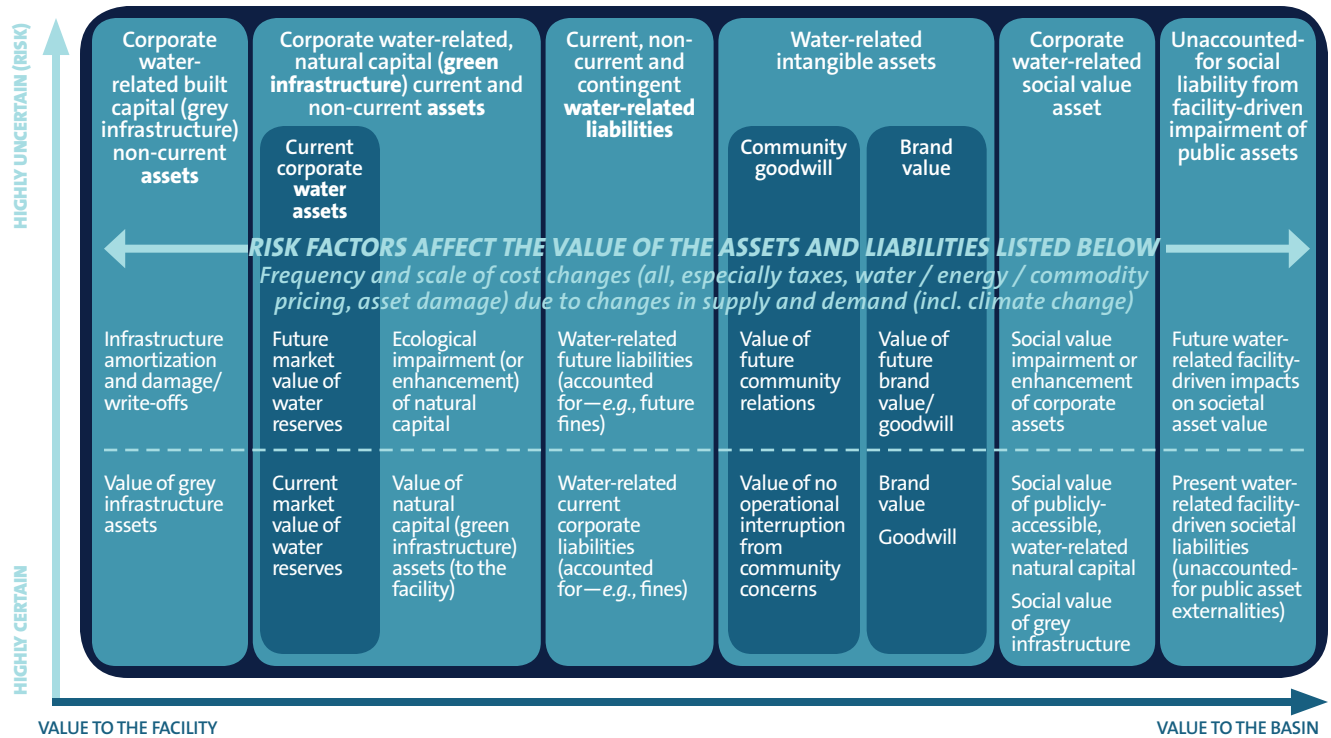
HIGHLY UNCERTAIN (RISK)

HIGHLY CERTAIN

Corporate water-related built capital (grey infrastructure) non-current **assets**

Corporate water-related, natural capital (**green infrastructure**) current and non-current **assets**

Current corporate **water assets**

Current, non-current and contingent **water-related liabilities**

Water-related intangible assets

Community goodwill

Brand value

Corporate water-related social value asset

Unaccounted-for social liability from facility-driven impairment of public assets

RISK FACTORS AFFECT THE VALUE OF THE ASSETS AND LIABILITIES LISTED BELOW

Frequency and scale of cost changes (all, especially taxes, water / energy / commodity pricing, asset damage) due to changes in supply and demand (incl. climate change)

Infrastructure amortization and damage/ write-offs

Future market value of water reserves

Ecological impairment (or enhancement) of natural capital

Water-related future liabilities (accounted for—*e.g.*, future fines)

Value of future community relations

Value of future brand value/ goodwill

Social value impairment or enhancement of corporate assets

Future water-related facility-driven impacts on societal asset value

Value of grey infrastructure assets

Current market value of water reserves

Value of natural capital (green infrastructure) assets (to the facility)

Water-related current corporate liabilities (accounted for—*e.g.*, fines)

Value of no operational interruption from community concerns

Brand value

Goodwill

Social value of publicly-accessible, water-related natural capital

Social value of grey infrastructure

Present water-related facility-driven societal liabilities (unaccounted-for public asset externalities)

VALUE TO THE FACILITY

VALUE TO THE BASIN